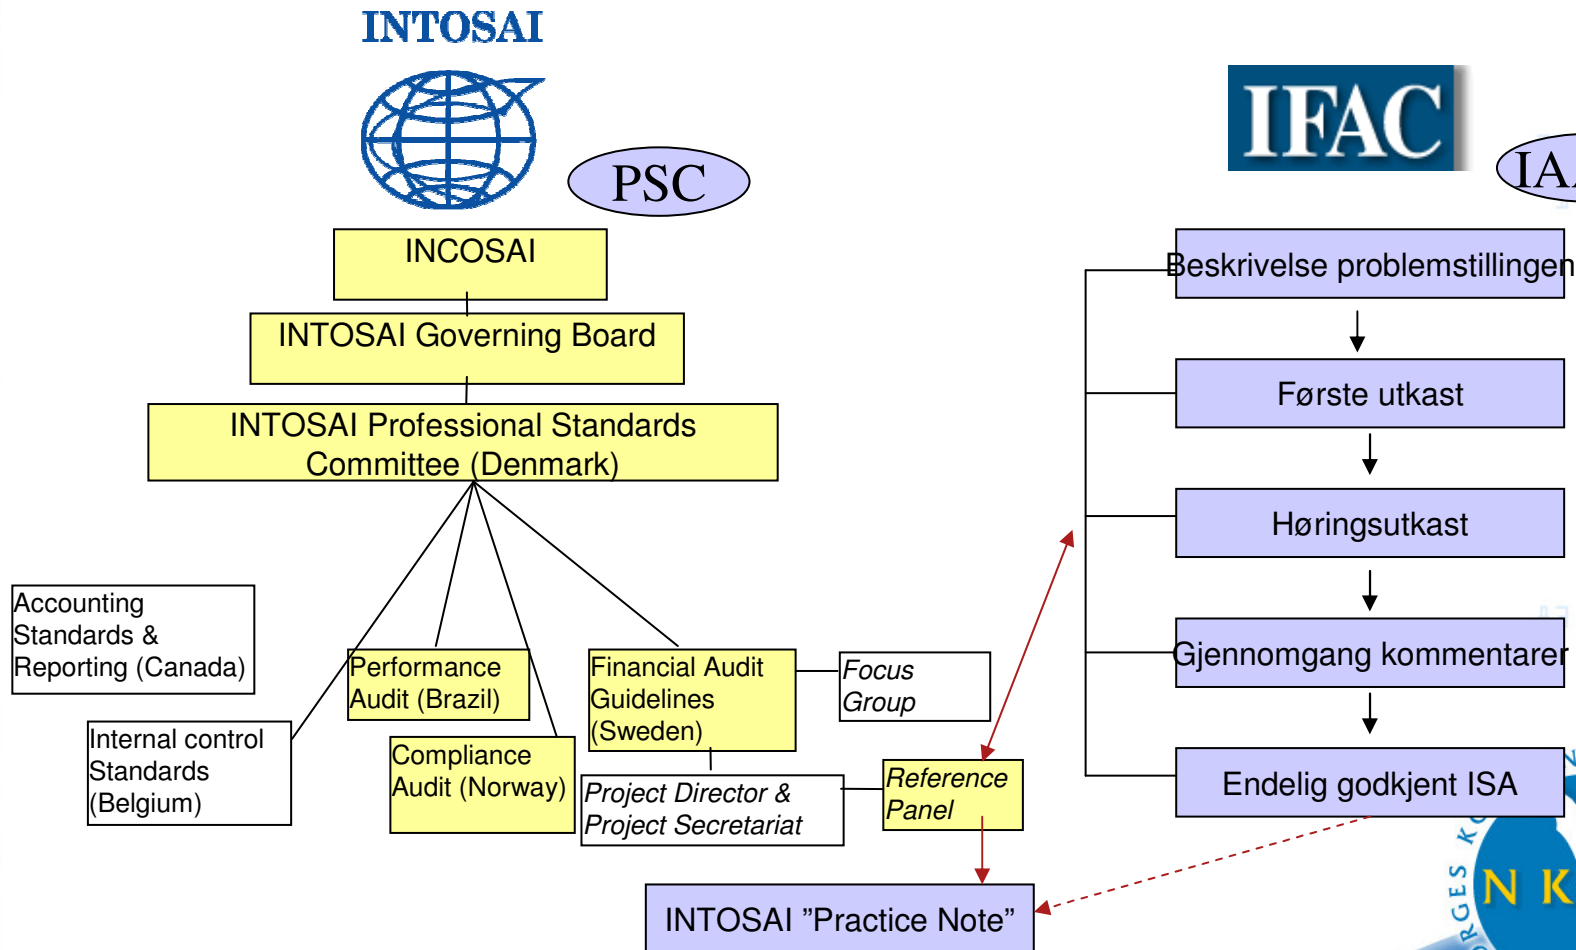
INTOSAI

PSC

INCOSAI

INTOSAI Governing Board

INTOSAI Professional Standards Committee (Denmark)

Accounting Standards & Reporting (Canada)

Internal control Standards (Belgium)

Performance Audit (Brazil)

Compliance Audit (Norway)

Financial Audit Guidelines (Sweden)

Focus Group

Project Director & Project Secretariat

Reference Panel

INTOSAI ”Practice Note”

IFAC

IA

Beskrivelse problemstillingen

Første utkast

Høringsutkast

Gjennomgang kommentarer

Endelig godkjent ISA

N K

RGES K